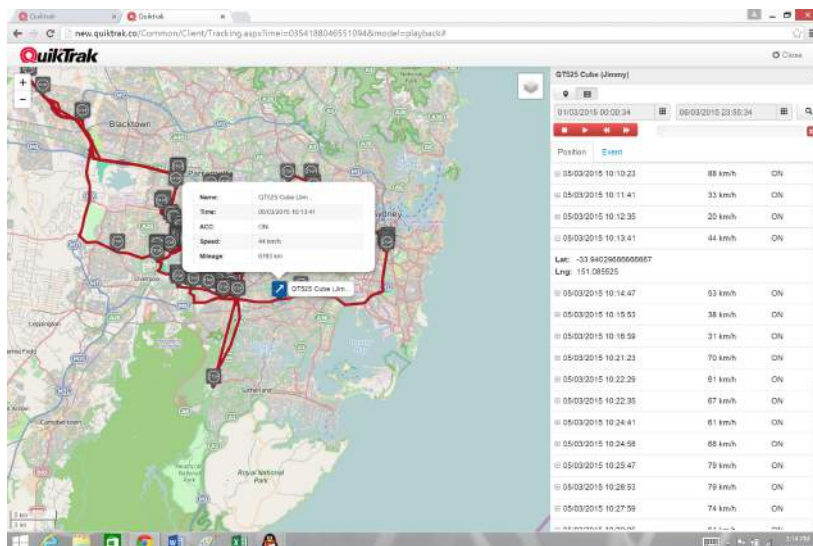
Quiktrak × Quiktrak ×

new.quiktrak.co/Common/Client/Tracking.aspx?imei=0354188046551094&model=playback#

QuikTrak

Close

Blacktown

Name: GT525 Cube (Jim...
Time: 05/03/2015 10:13:41
ACC: ON
Speed: 44 km/h
Mileage: 6783 km

GT525 Cube (Jim...

Royal National Park

GT525 Cube (Jimmy)

01/03/2015 00:00:34

06/03/2015 23:58:34

Position Event

| | | |
|---|---|---|
| 05/03/2015 10:10:23 | 88 km/h | ON |
| 05/03/2015 10:11:41 | 33 km/h | ON |
| 05/03/2015 10:12:35 | 20 km/h | ON |
| 05/03/2015 10:13:41 | 44 km/h | ON |

Lat: -33.940298666666667
Lng: 151.085525

| | | |
|---|---|---|
| 05/03/2015 10:14:47 | 53 km/h | ON |
| 05/03/2015 10:15:53 | 38 km/h | ON |
| 05/03/2015 10:16:59 | 31 km/h | ON |
| 05/03/2015 10:21:23 | 70 km/h | ON |
| 05/03/2015 10:22:29 | 61 km/h | ON |
| 05/03/2015 10:22:35 | 67 km/h | ON |
| 05/03/2015 10:24:41 | 61 km/h | ON |
| 05/03/2015 10:24:58 | 68 km/h | ON |
| 05/03/2015 10:25:47 | 79 km/h | ON |
| 05/03/2015 10:26:53 | 79 km/h | ON |
| 05/03/2015 10:27:59 | 74 km/h | ON |

2:14 PM